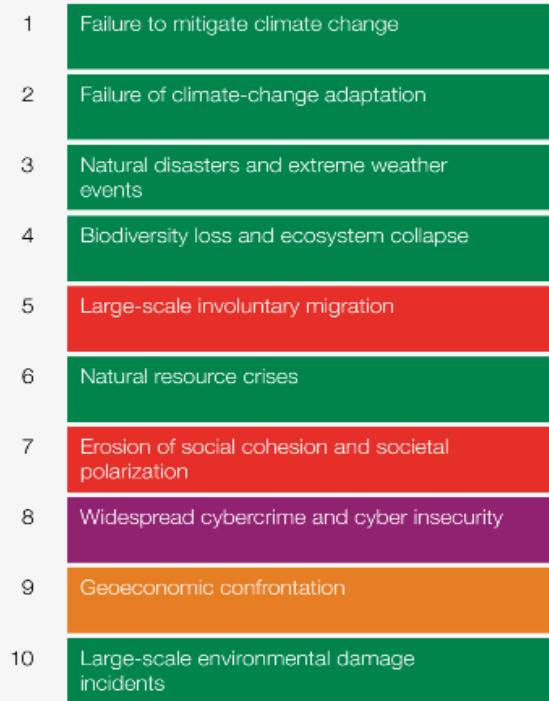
1 Failure to mitigate climate change

2 Failure of climate-change adaptation

3 Natural disasters and extreme weather events

4 Biodiversity loss and ecosystem collapse

5 Large-scale involuntary migration

6 Natural resource crises

7 Erosion of social cohesion and societal polarization

8 Widespread cybercrime and cyber insecurity

9 Geoeconomic confrontation

10 Large-scale environmental damage incidents